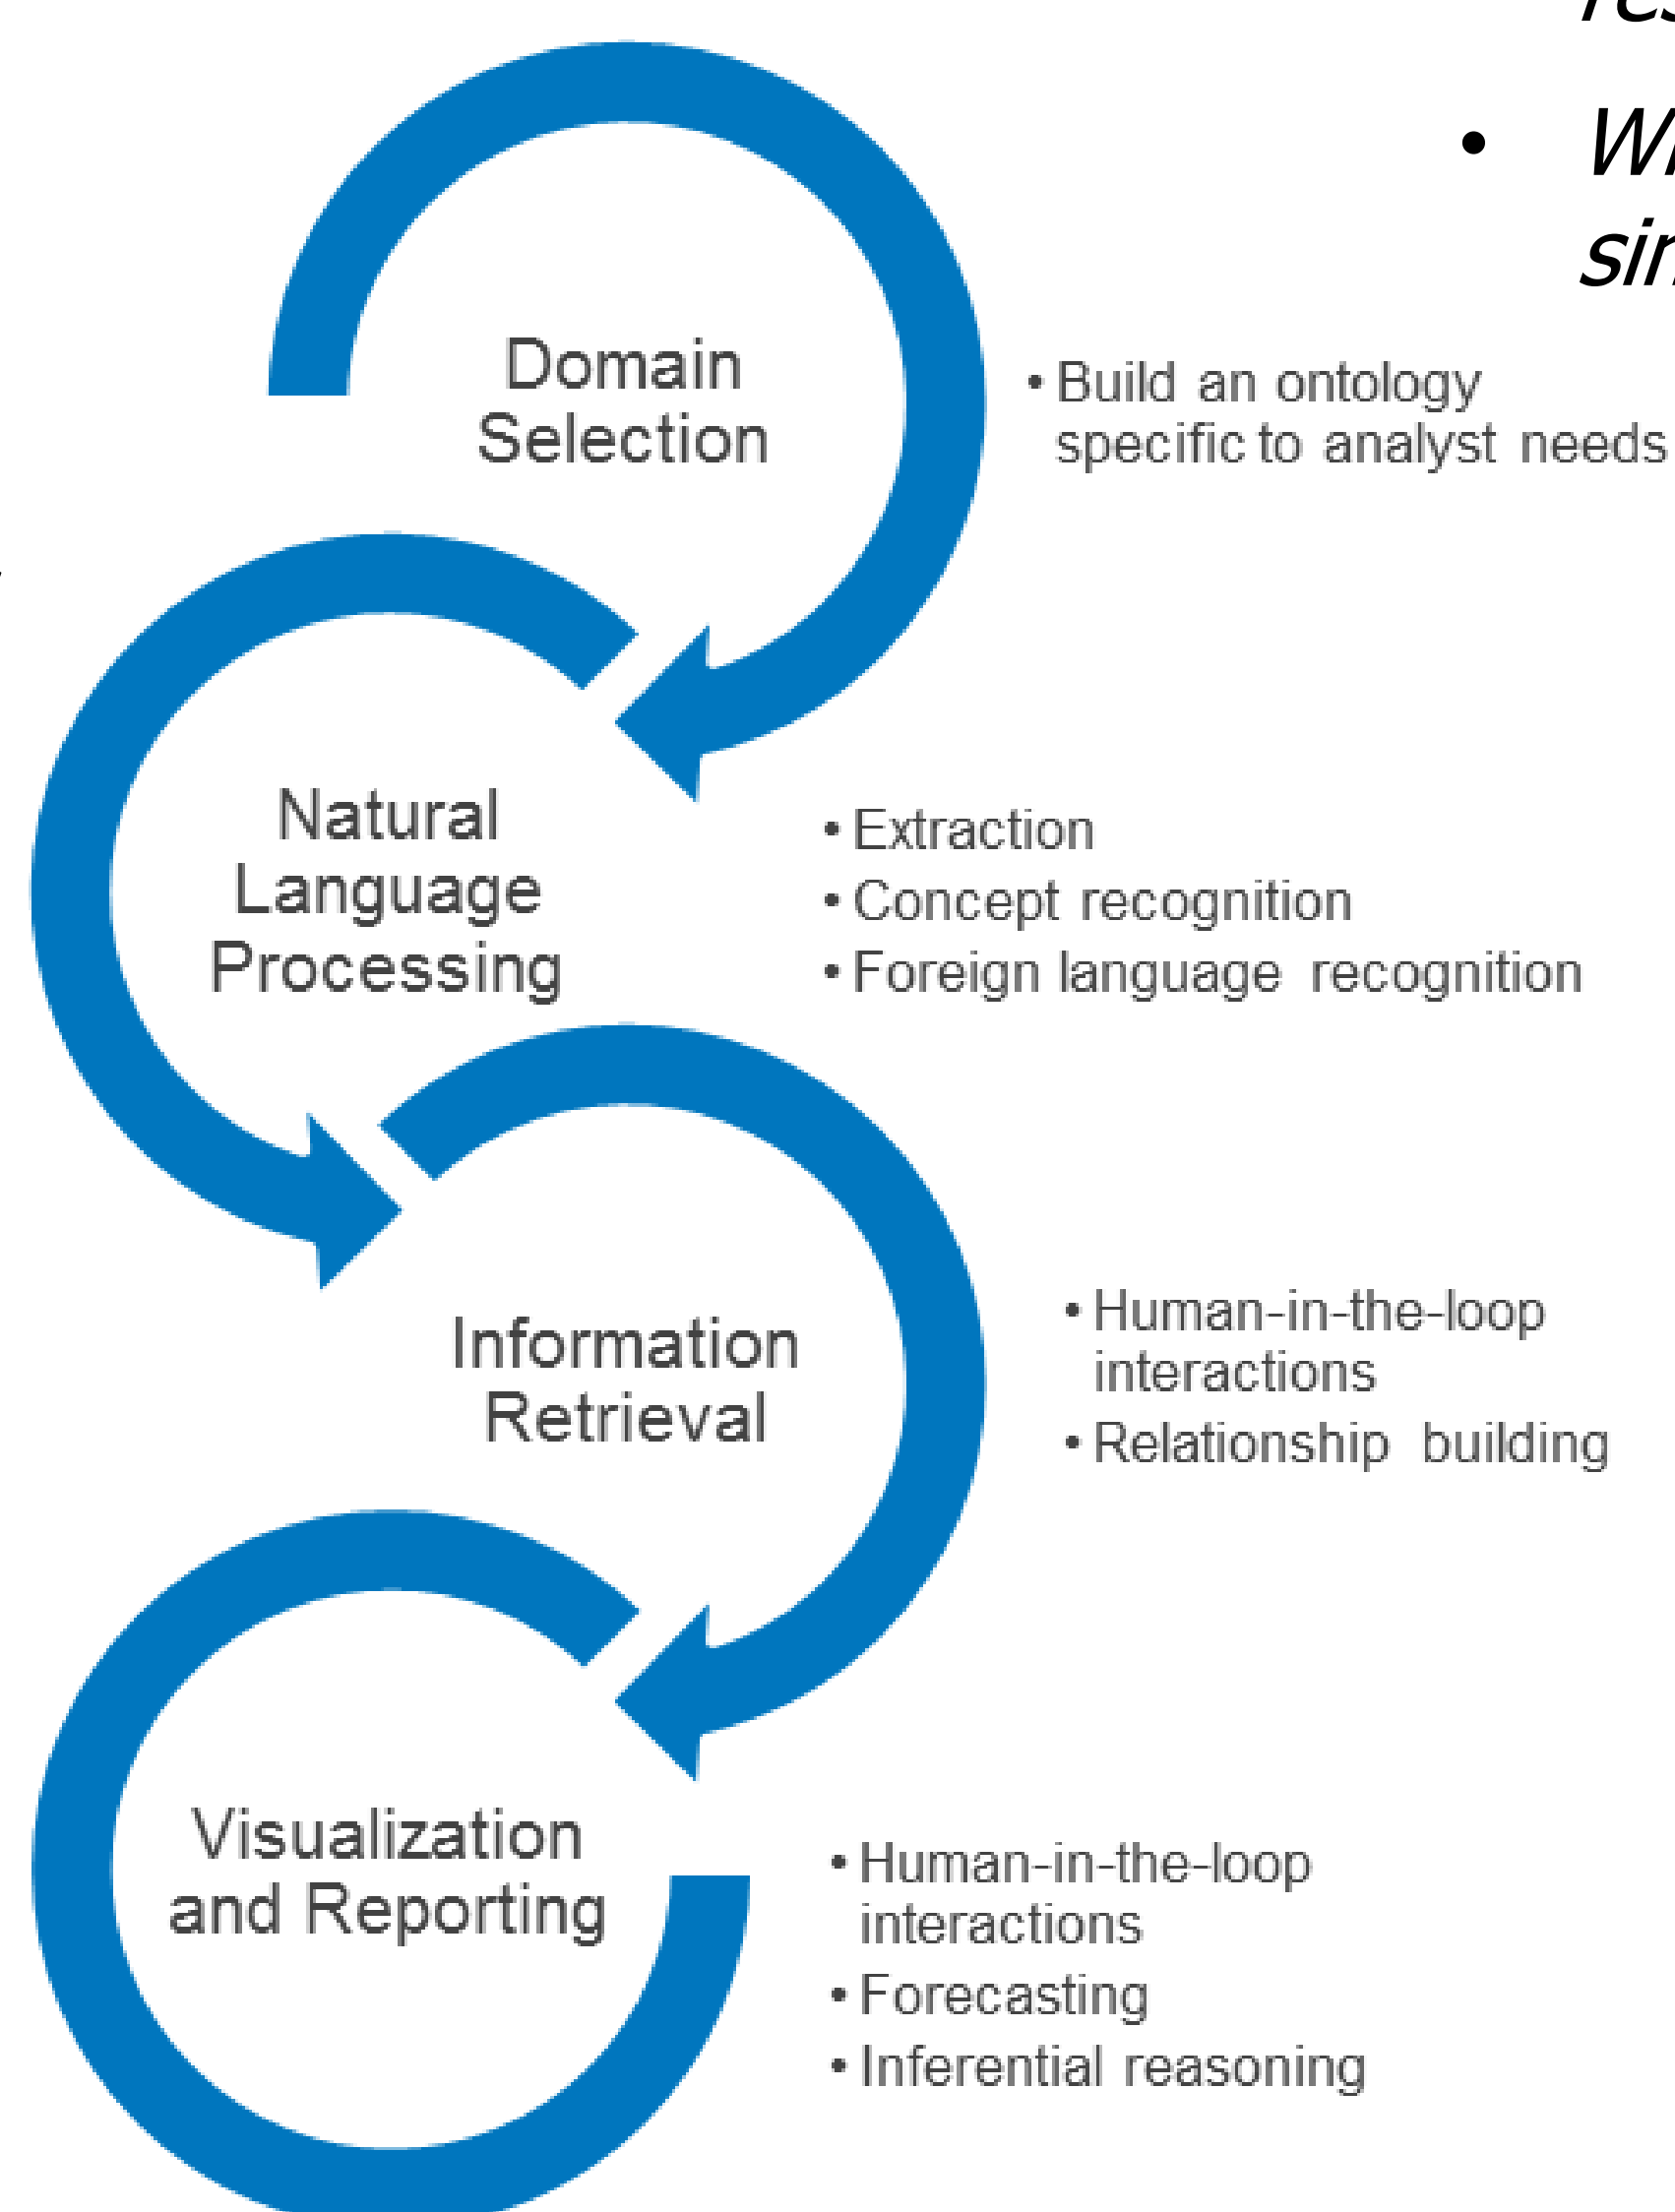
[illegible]

• W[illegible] si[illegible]

Domain Selection

• Build an ontology specific to analyst needs

Natural Language Processing

• Extraction
• Concept recognition
• Foreign language recognition

Information Retrieval

• Human-in-the-loop interactions
• Relationship building

Visualization and Reporting

• Human-in-the-loop interactions
• Forecasting
• Inferential reasoning